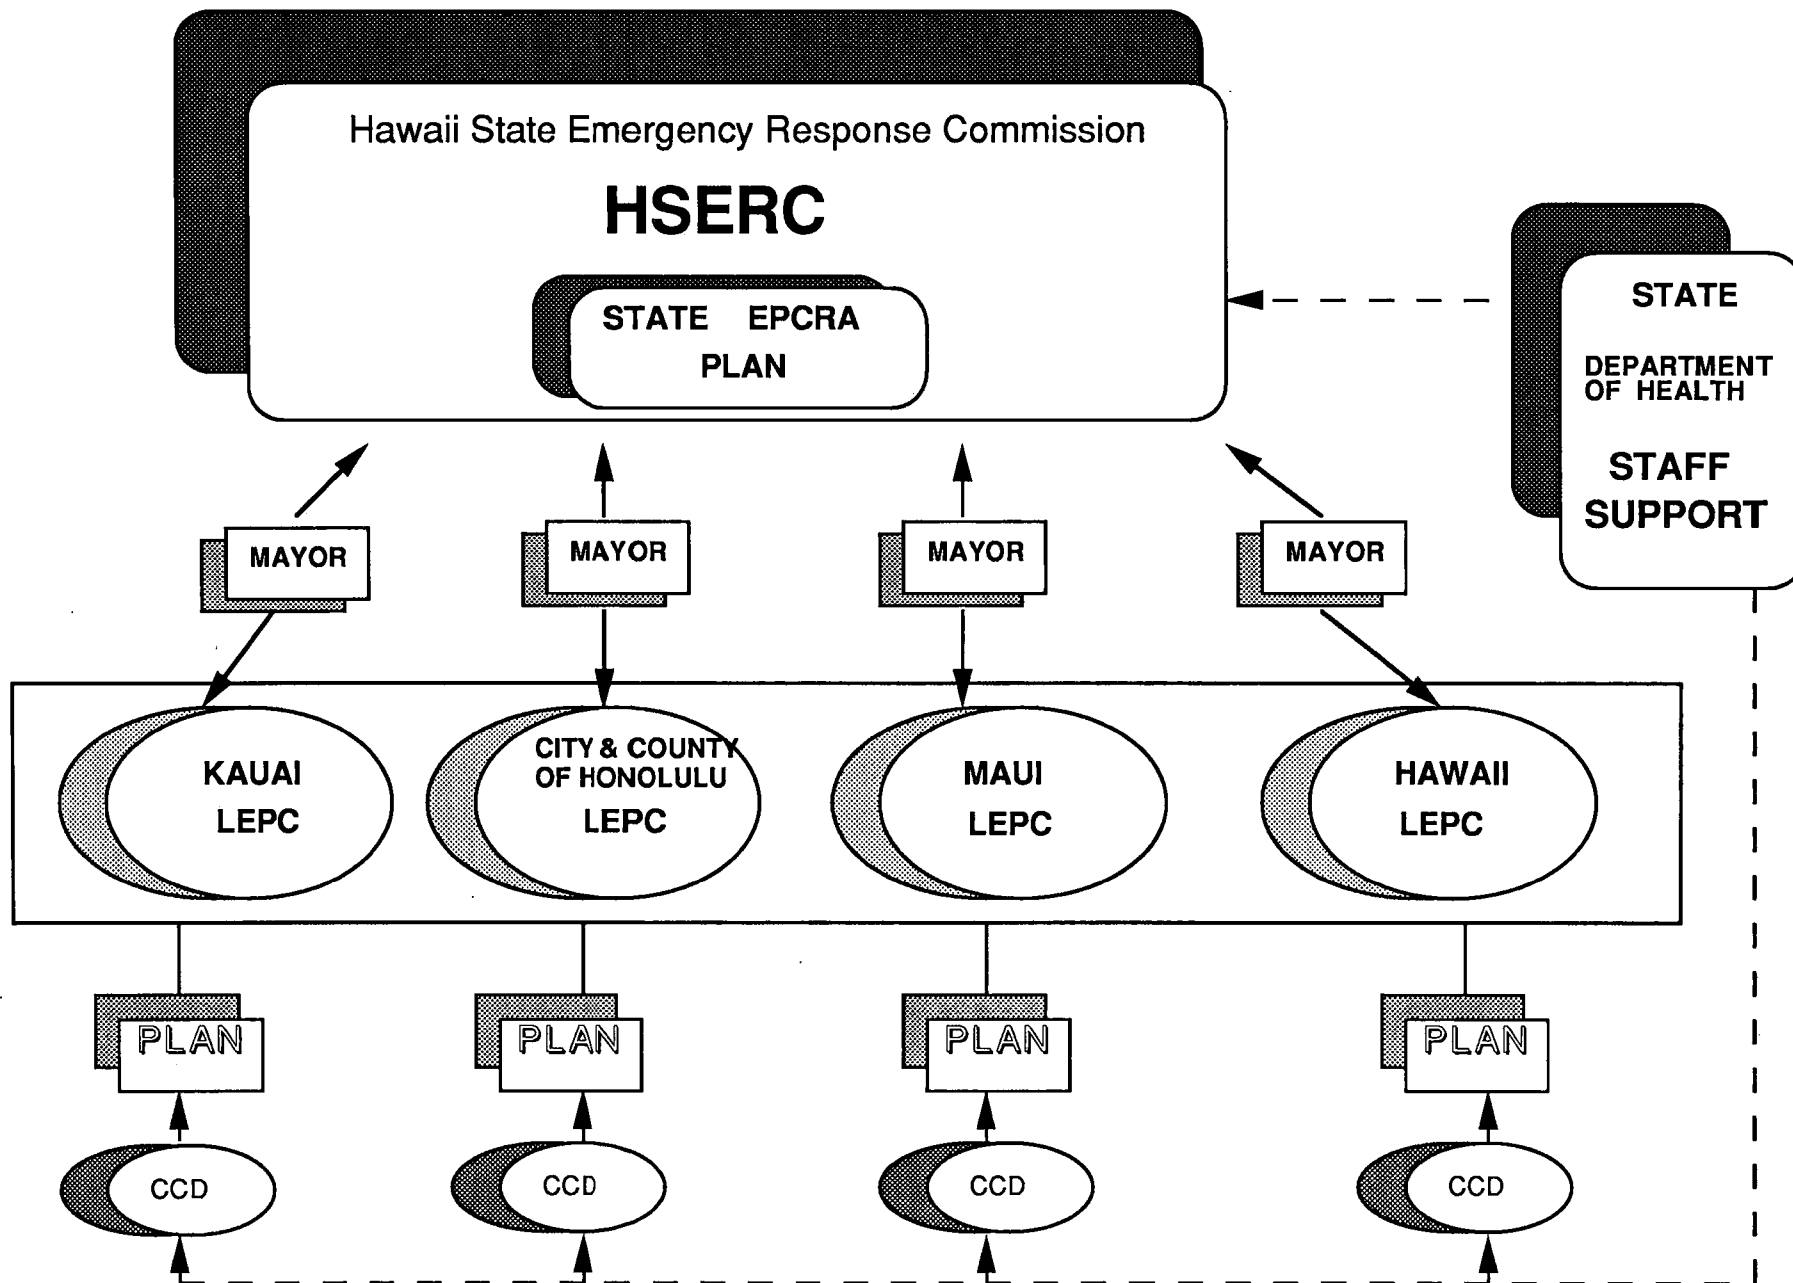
Hawaii State Emergency Response Commission

HSERC

STATE EPCRA PLAN

STATE

DEPARTMENT OF HEALTH

STAFF SUPPORT

MAYOR

MAYOR

MAYOR

MAYOR

KAUAI LEPC

CITY & COUNTY OF HONOLULU LEPC

MAUI LEPC

HAWAII LEPC

PLAN

PLAN

PLAN

PLAN

CCD

CCD

CCD

CCD